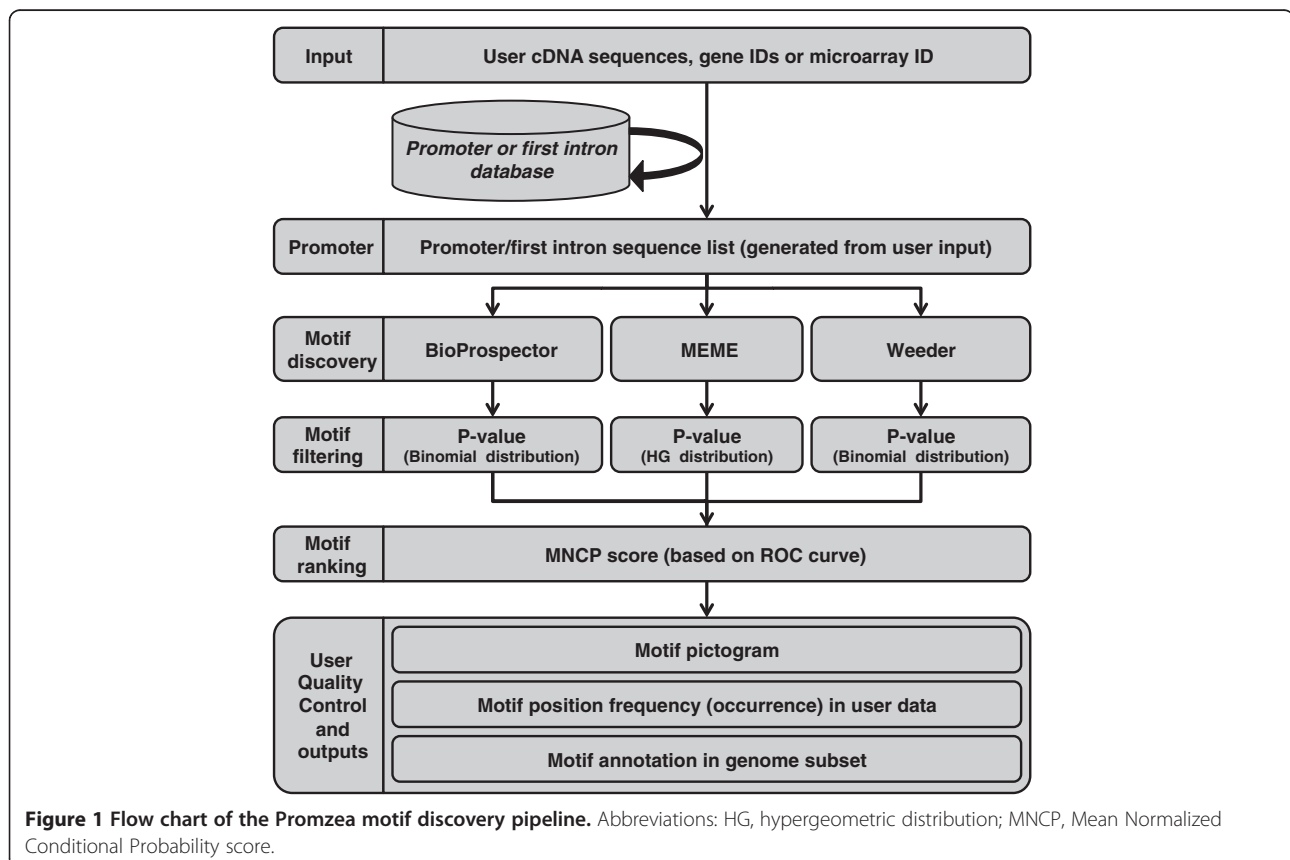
Input
User cDNA sequences, gene IDs or microarray ID

Promoter or first intron database

Promoter
Promoter/first intron sequence list (generated from user input)

Motif discovery
BioProspector
MEME
Weeder

Motif filtering
P-value (Binomial distribution)
P-value (HG distribution)
P-value (Binomial distribution)

Motif ranking
MNCP score (based on ROC curve)

User Quality Control and outputs
Motif pictogram
Motif position frequency (occurrence) in user data
Motif annotation in genome subset

**Figure 1 Flow chart of the Promzea motif discovery pipeline.** Abbreviations: HG, hypergeometric distribution; MNCP, Mean Normalized Conditional Probability score.